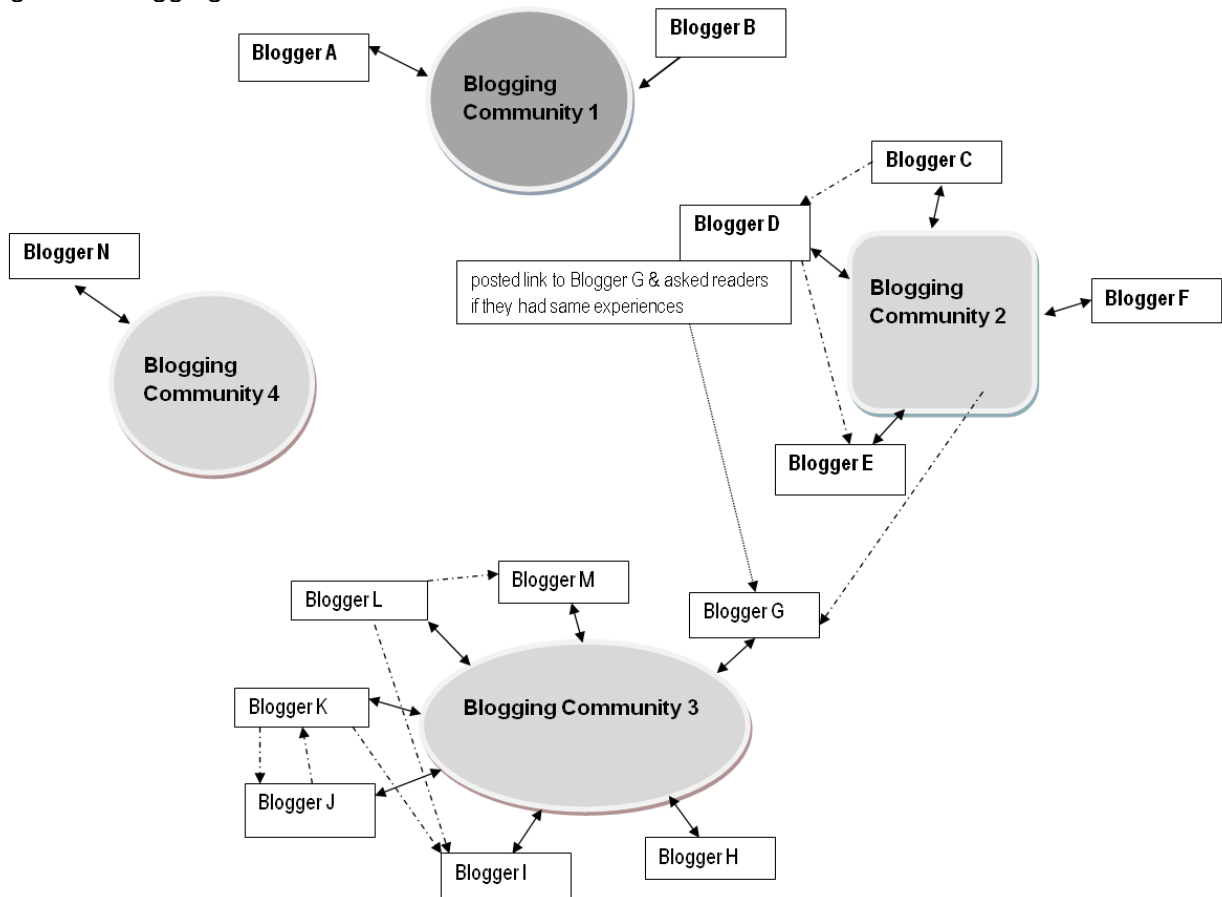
Blogger A
Blogger B
Blogging Community 1
Blogger C
Blogger D
Blogger N
posted link to Blogger G & asked readers if they had same experiences
Blogging Community 2
Blogger F
Blogging Community 4
Blogger E
Blogger L
Blogger M
Blogger G
Blogger K
Blogging Community 3
Blogger J
Blogger I
Blogger H